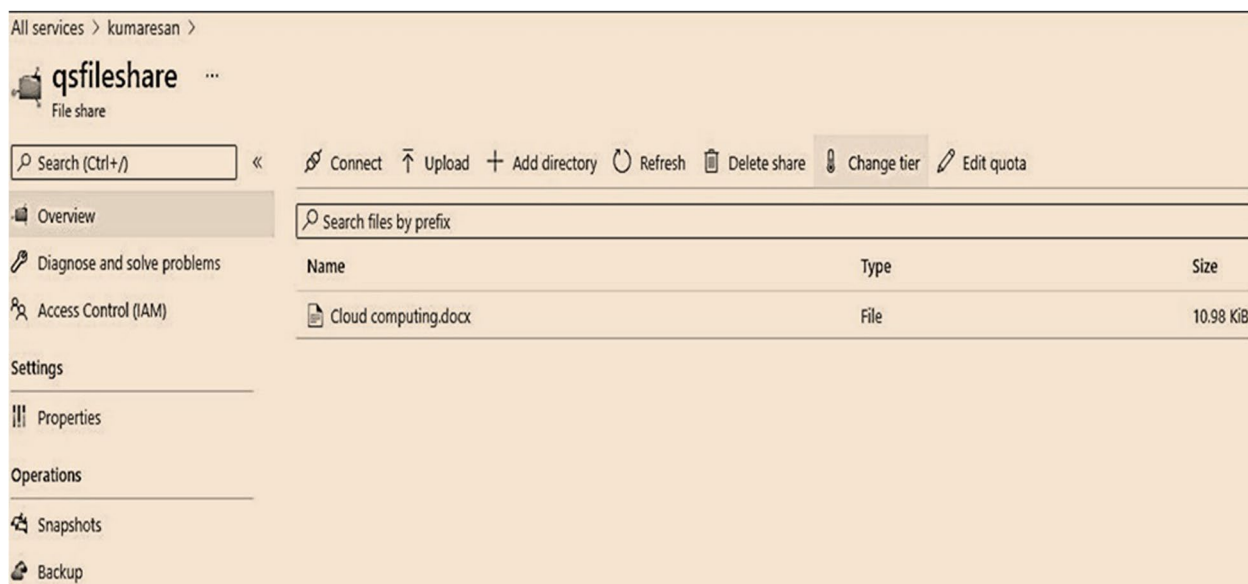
All services > kumaresan >

qsfileshare ...
File share

Search (Ctrl+/) «

Connect Upload + Add directory Refresh Delete share Change tier Edit quota

Overview

Diagnose and solve problems

Access Control (IAM)

Settings

Properties

Operations

Snapshots

Backup

Search files by prefix

| Name | Type | Size |
|---|---|---|
| Cloud computing.docx | File | 10.98 KiB |